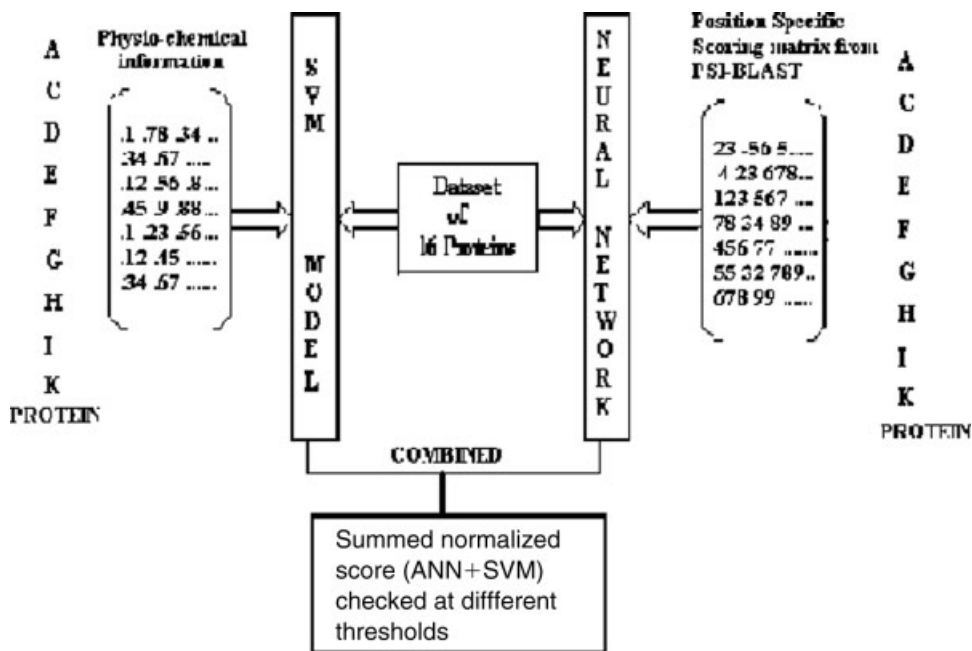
A
C
D
E
F
G
H
I
K
PROTEIN

Physio-chemical information

.1 .78 .34 ..
.34 .67 .....
.12 .56 .8 ..
.45 .9 .88 ..
.1 .23 .56 ..
.12 .45 ......
.34 .67 ......

S
V
M

M
O
D
E
L

Dataset of 16 Proteins

N
E
U
R
A
L

N
E
T
W
O
R
K

Position Specific Scoring matrix from PSI-BLAST

23 -56 5.....
4 23 678...
123 567 ...
78 34 89 ...
456 77 ......
55 32 789..
678 99 ......

A
C
D
E
F
G
H
I
K
PROTEIN

COMBINED

Summed normalized score (ANN+SVM) checked at diffferent thresholds